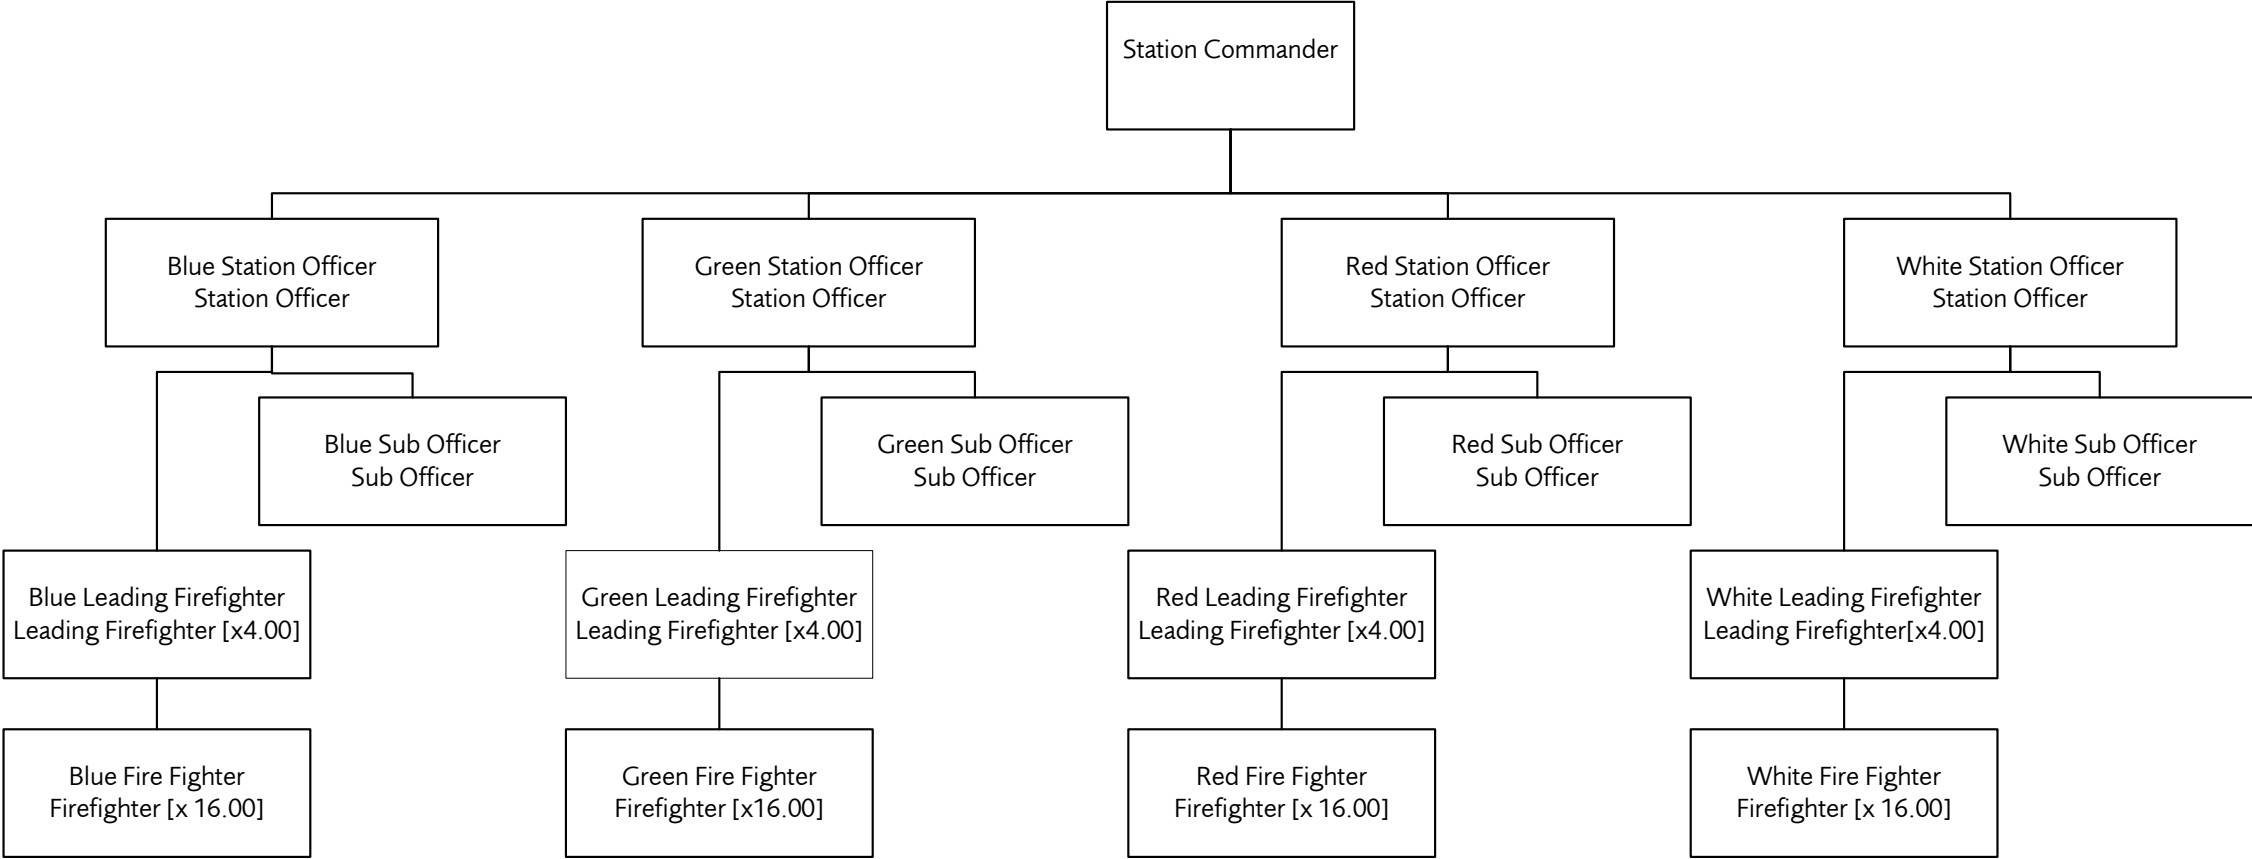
Station Commander

Blue Station Officer
Station Officer

Blue Sub Officer
Sub Officer

Blue Leading Firefighter
Leading Firefighter [x4.00]

Blue Fire Fighter
Firefighter [x 16.00]

Green Station Officer
Station Officer

Green Sub Officer
Sub Officer

Green Leading Firefighter
Leading Firefighter [x4.00]

Green Fire Fighter
Firefighter [x16.00]

Red Station Officer
Station Officer

Red Sub Officer
Sub Officer

Red Leading Firefighter
Leading Firefighter [x4.00]

Red Fire Fighter
Firefighter [x 16.00]

White Station Officer
Station Officer

White Sub Officer
Sub Officer

White Leading Firefighter
Leading Firefighter[x4.00]

White Fire Fighter
Firefighter [x 16.00]